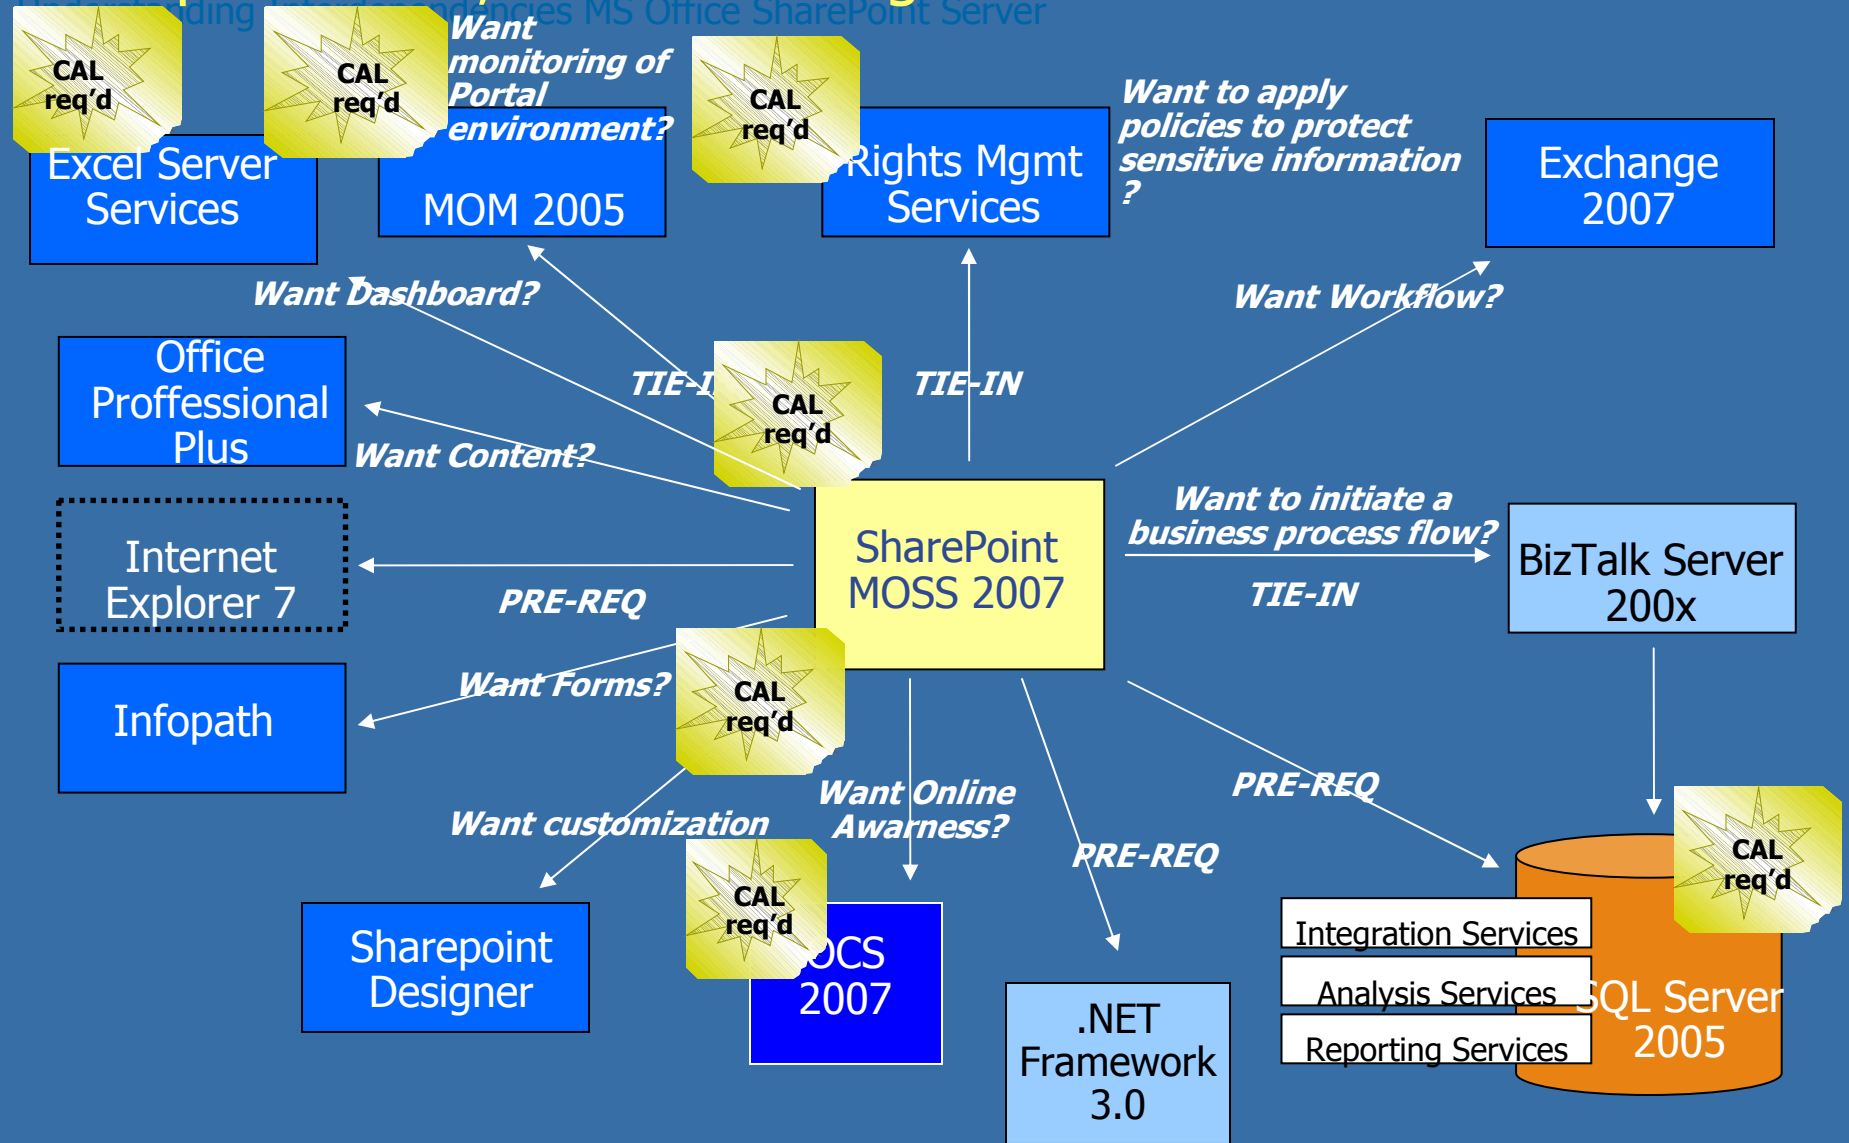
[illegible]ding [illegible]ndencies MS Office SharePoint Server

CAL req'd

Excel Server Services

CAL req'd

Want monitoring of Portal environment?

MOM 2005

CAL req'd

Rights Mgmt Services

Want to apply policies to protect sensitive information ?

Exchange 2007

Want Dashboard?

Want Workflow?

Office Proffessional Plus

TIE-I

CAL req'd

TIE-IN

Want Content?

Internet Explorer 7

SharePoint MOSS 2007

Want to initiate a business process flow?

BizTalk Server 200x

PRE-REQ

TIE-IN

Infopath

Want Forms?

CAL req'd

Want Online Awarness?

PRE-REQ

CAL req'd

Want customization

PRE-REQ

Sharepoint Designer

CAL req'd

OCS 2007

.NET Framework 3.0

Integration Services

Analysis Services

Reporting Services

SQL Server 2005